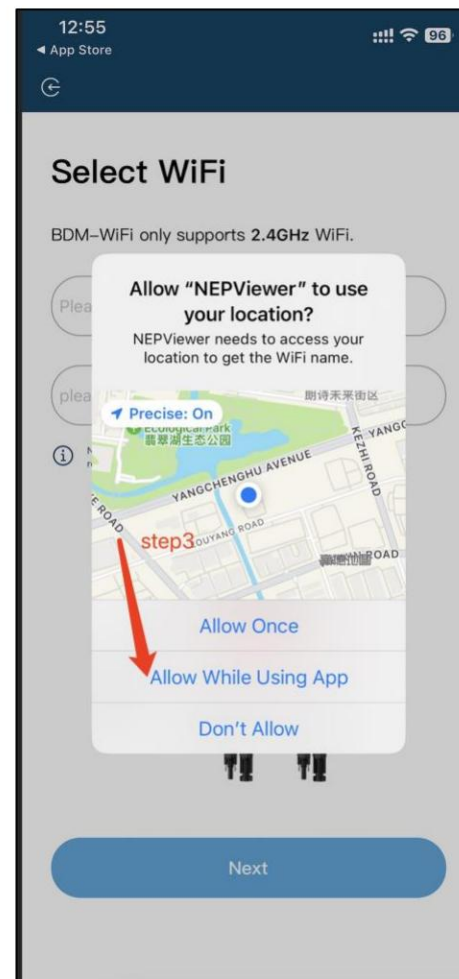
12:55
◀ App Store
96

Select WiFi

BDM–WiFi only supports 2.4GHz WiFi.

Plea

plea

Allow "NEPViewer" to use your location?
NEPViewer needs to access your location to get the WiFi name.

Precise: On
Ecological Park
翡翠湖生态公园
朗诗未来街区
YANGCHENGHU AVENUE
KEZHI ROAD
YANG
ROAD
OUYANG ROAD
ROAD
step3

Allow Once
Allow While Using App
Don't Allow

Next